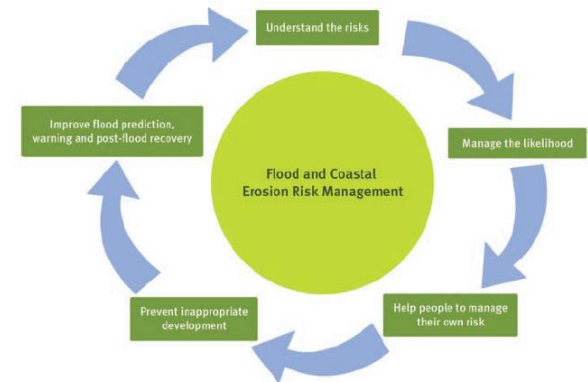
Understand the risks

Manage the likelihood

Help people to manage their own risk

Prevent inappropriate development

Improve flood prediction, warning and post-flood recovery

Flood and Coastal Erosion Risk Management